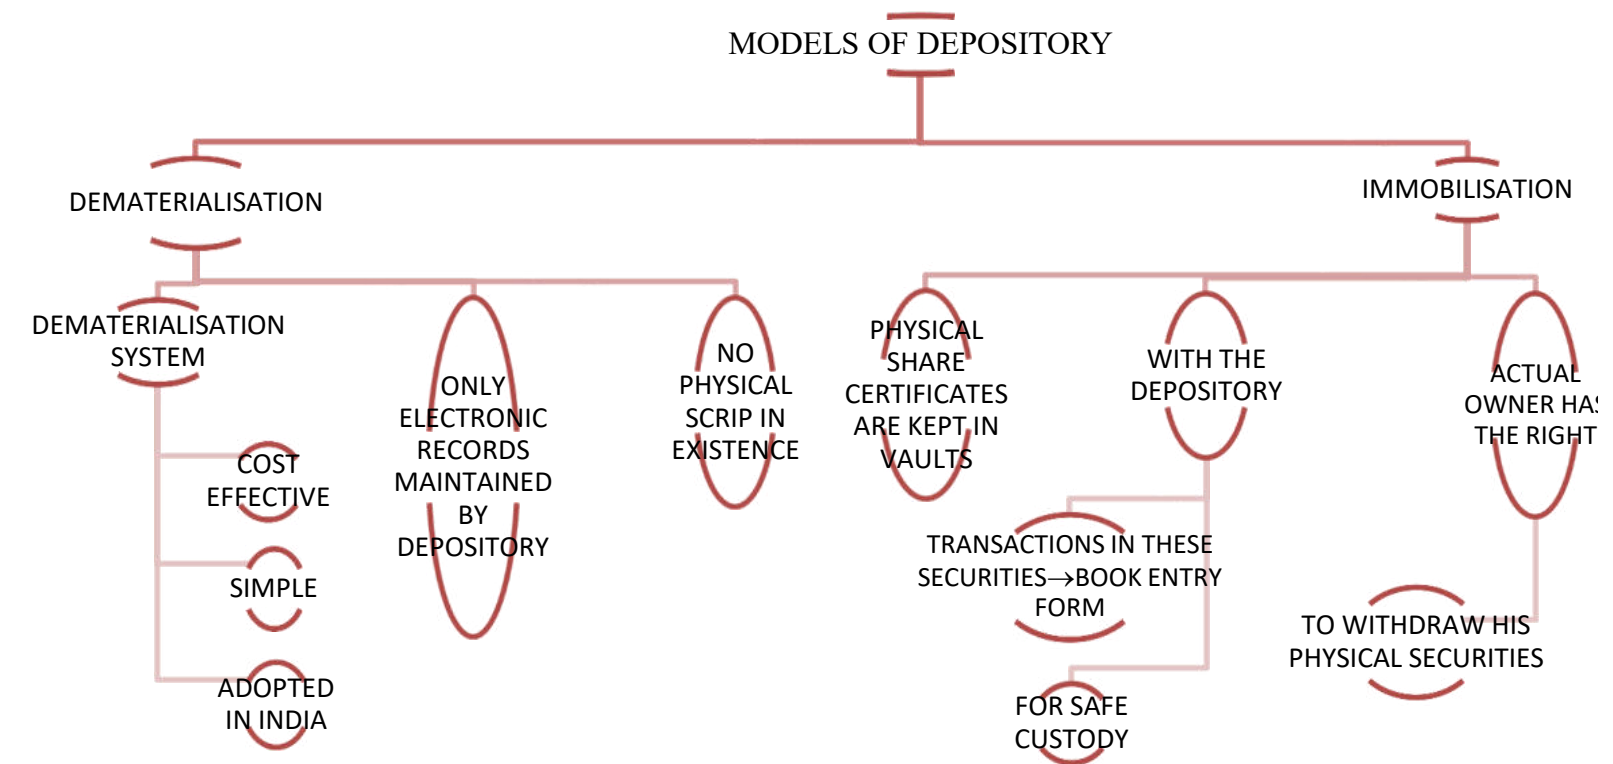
MODELS OF DEPOSITORY

DEMATERIALISATION

IMMOBILISATION

DEMATERIALISATION SYSTEM

COST EFFECTIVE

SIMPLE

ADOPTED IN INDIA

ONLY ELECTRONIC RECORDS MAINTAINED BY DEPOSITORY

NO PHYSICAL SCRIP IN EXISTENCE

PHYSICAL SHARE CERTIFICATES ARE KEPT IN VAULTS

WITH THE DEPOSITORY

TRANSACTIONS IN THESE SECURITIES→BOOK ENTRY FORM

FOR SAFE CUSTODY

ACTUAL OWNER HAS THE RIGHT

TO WITHDRAW HIS PHYSICAL SECURITIES